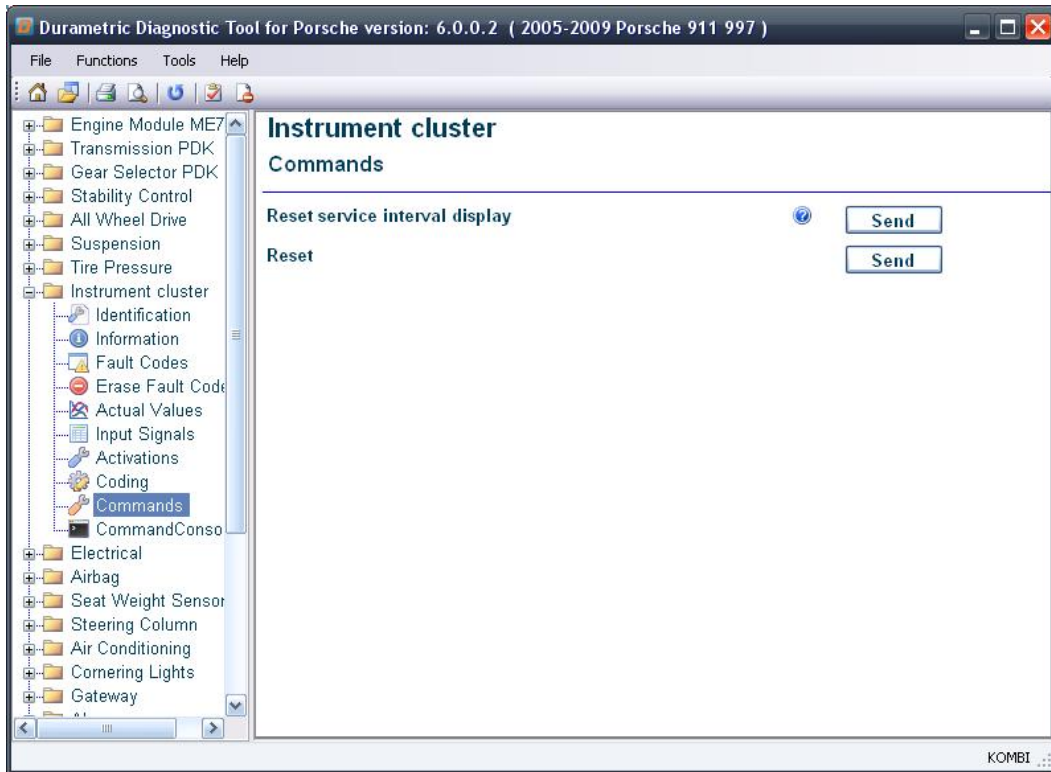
Durametric Diagnostic Tool for Porsche version: 6.0.0.2 ( 2005-2009 Porsche 911 997 )

File Functions Tools Help

Engine Module ME7
Transmission PDK
Gear Selector PDK
Stability Control
All Wheel Drive
Suspension
Tire Pressure
Instrument cluster
Identification
Information
Fault Codes
Erase Fault Code
Actual Values
Input Signals
Activations
Coding
Commands
CommandConso
Electrical
Airbag
Seat Weight Sensor
Steering Column
Air Conditioning
Cornering Lights
Gateway

Instrument cluster

Commands

Reset service interval display Send

Reset Send

KOMBI